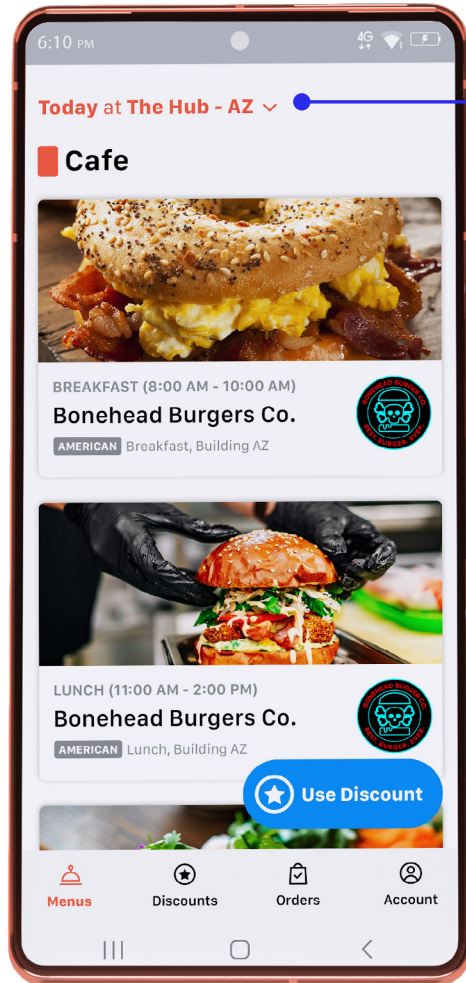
6:10 PM

Today at The Hub - AZ

Cafe

BREAKFAST (8:00 AM - 10:00 AM)
Bonehead Burgers Co.
AMERICAN Breakfast, Building AZ

BONEHEAD BURGER CO.
BEST BURGER EVER

LUNCH (11:00 AM - 2:00 PM)
Bonehead Burgers Co.
AMERICAN Lunch, Building AZ

BONEHEAD BURGER CO.
BEST BURGER EVER

Use Discount

Menus
Discounts
Orders
Account